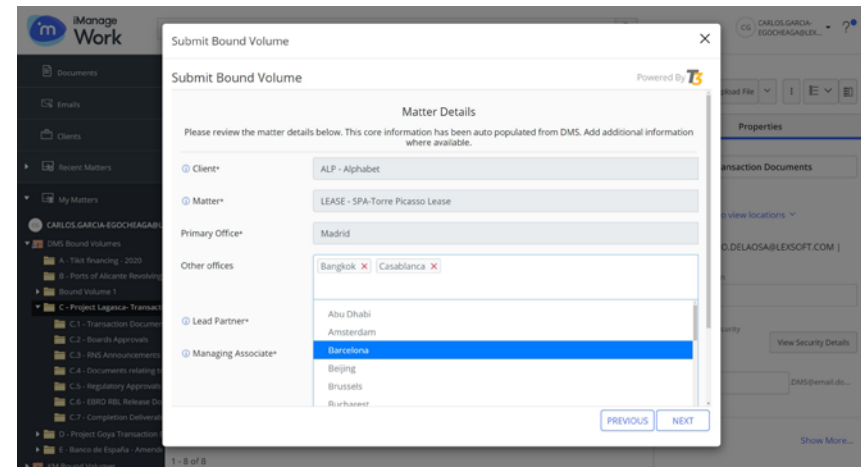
iManage Work

Documents

Emails

Clients

Recent Matters

My Matters

CARLOS.GARCIA-EGOCHEAGA@L

DMS Bound Volumes

A - Tiki financing - 2020

B - Ports of Alicante Revolving

Bound Volume 1

C - Project Lagasca- Transact

C.1 - Transaction Documen

C.2 - Boards Approvals

C.3 - RNS Announcements

C.4 - Documents relating t

C.5 - Regulatory Approvals

C.6 - EBRD RBL Release Do

C.7 - Completion Delivera

D - Project Goya Transaction

E - Banco de España - Amend

1 - 8 of 8

CG CARLOS.GARCIA-EGOCHEAGA@LEX...

pload File

Properties

ansaction Documents

o view locations

O.DELAOSA@LEXSOFT.COM |

urity

View Security Details

DMS@email.do...

Show More...

Submit Bound Volume

Submit Bound Volume

Powered By

Matter Details

Please review the matter details below. This core information has been auto populated from DMS. Add additional information where available.

Client* ALP - Alphabet

Matter* LEASE - SPA-Torre Picasso Lease

Primary Office* Madrid

Other offices Bangkok × Casablanca ×

Lead Partner*

Managing Associate*

Abu Dhabi
Amsterdam
Barcelona
Beijing
Brussels
Bucharest

PREVIOUS NEXT